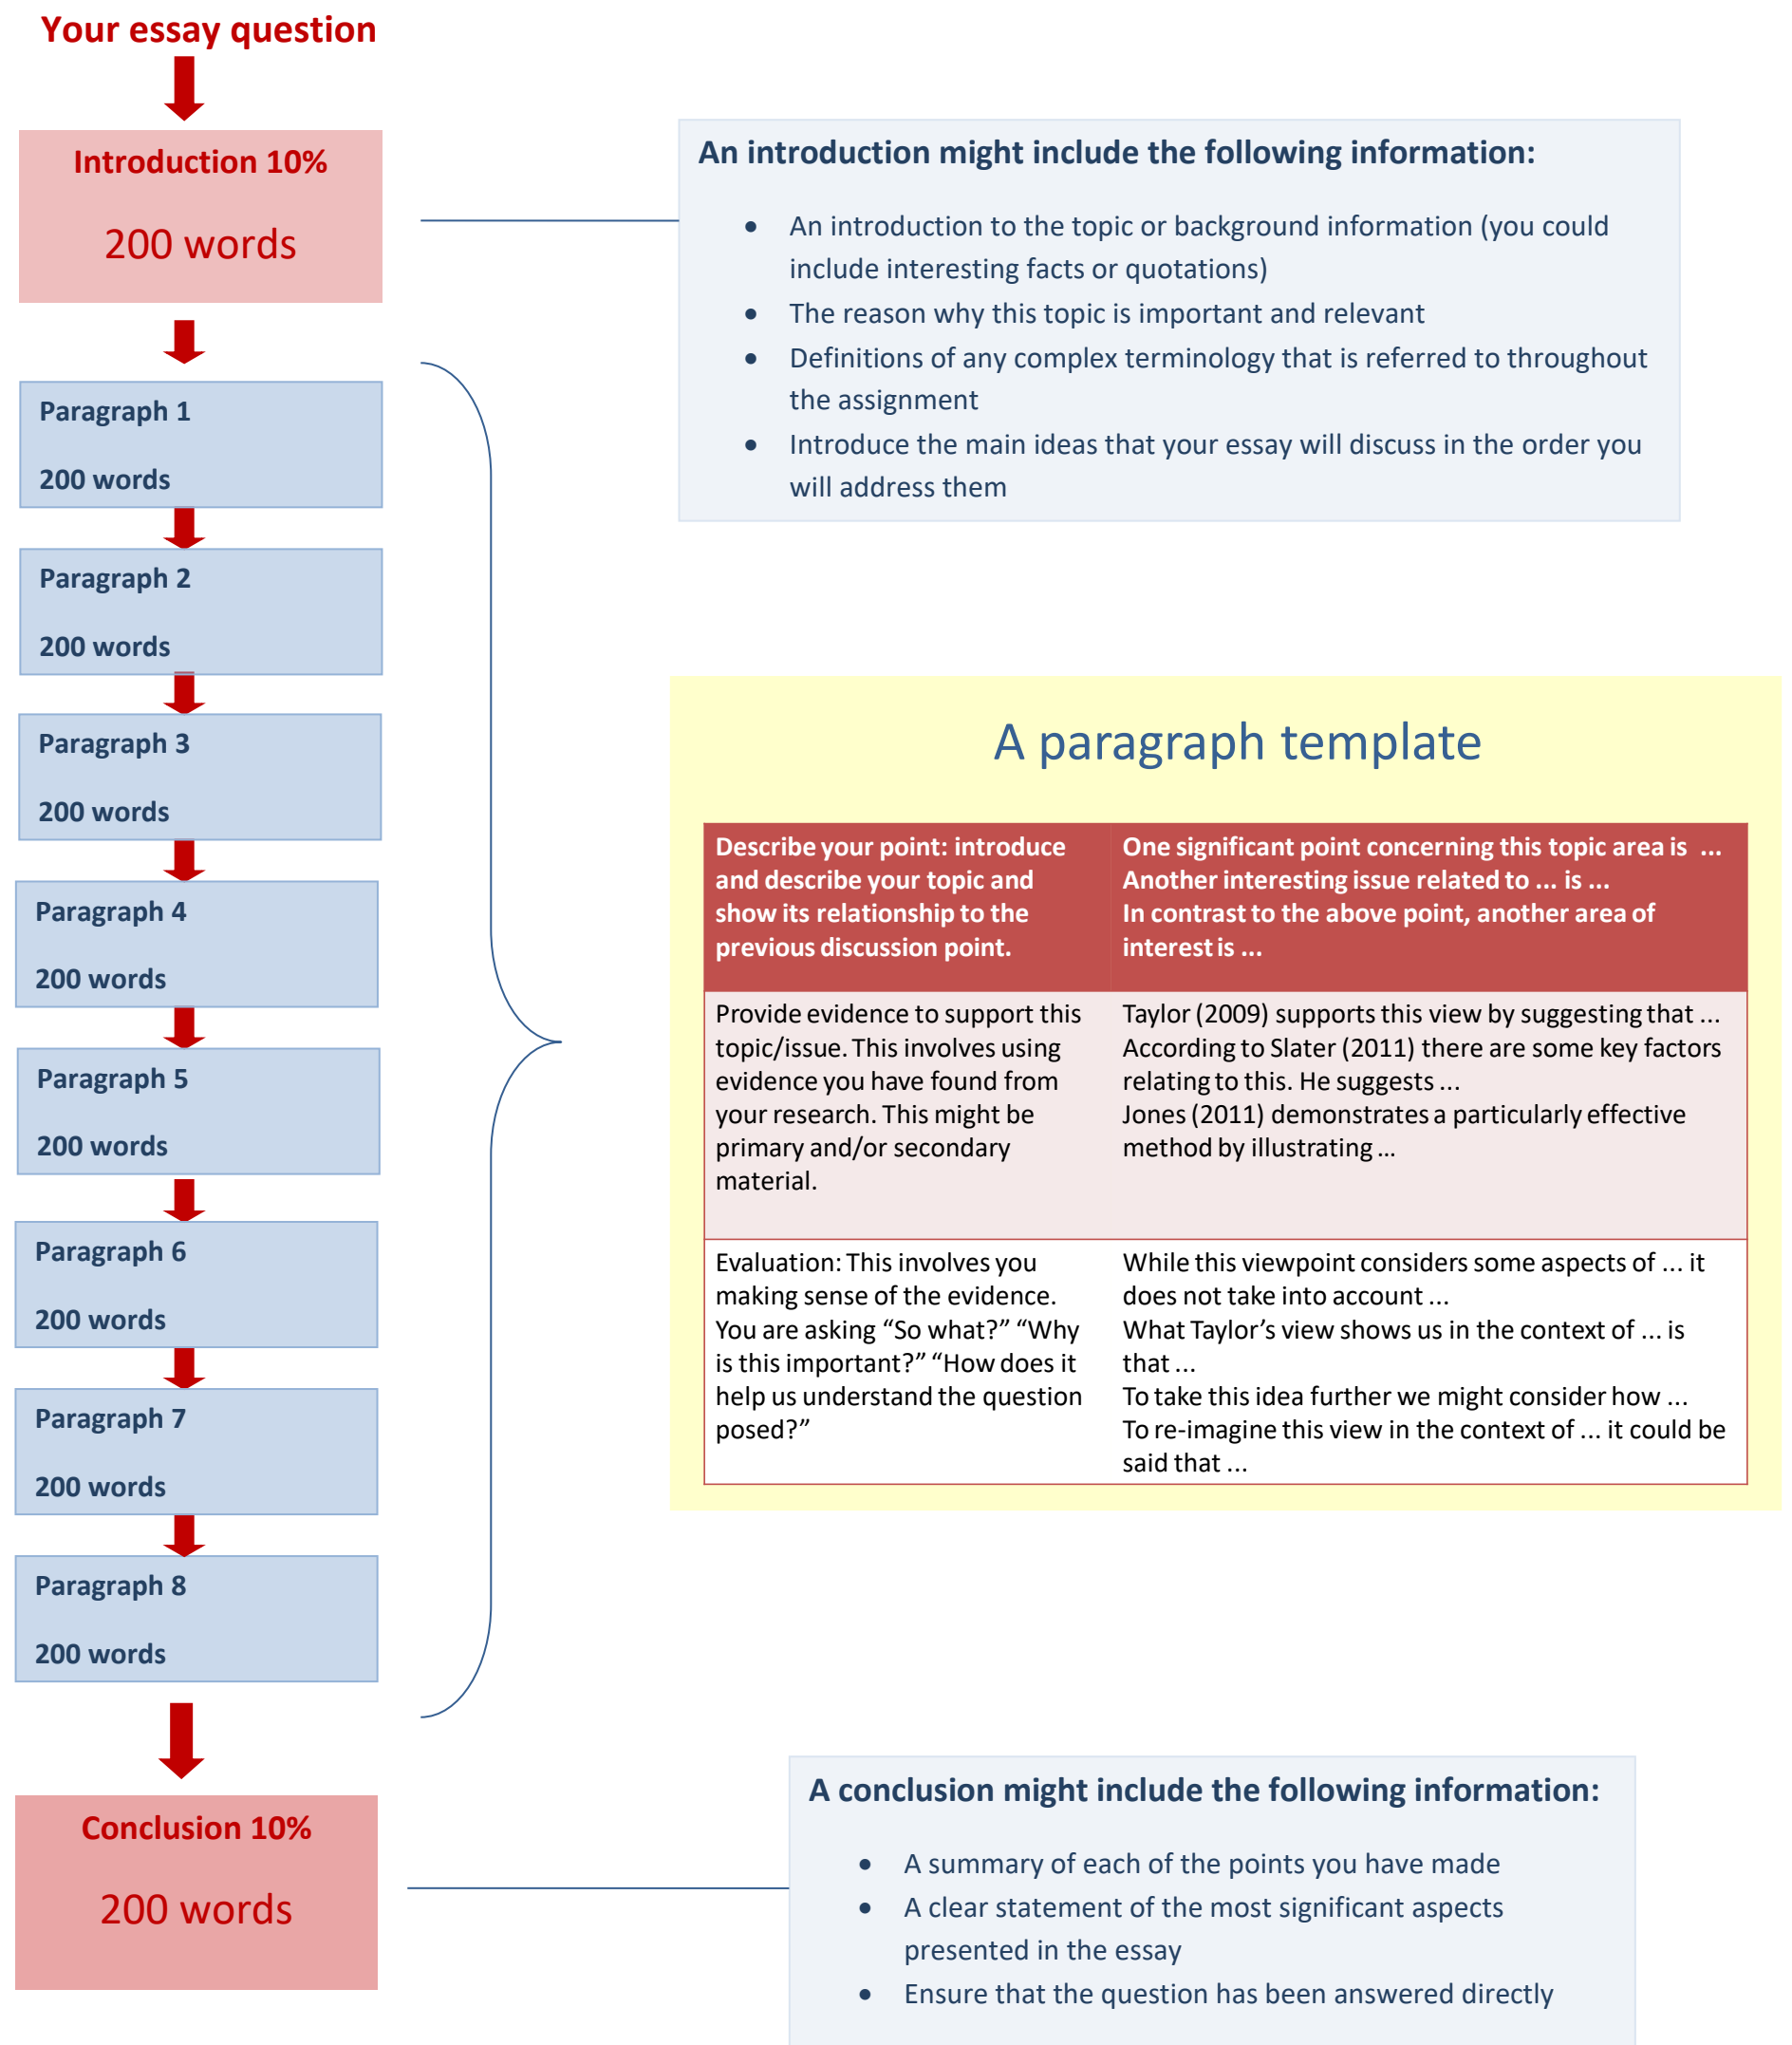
Your essay question

Introduction 10%

200 words

Paragraph 1

200 words

Paragraph 2

200 words

Paragraph 3

200 words

Paragraph 4

200 words

Paragraph 5

200 words

Paragraph 6

200 words

Paragraph 7

200 words

Paragraph 8

200 words

Conclusion 10%

200 words

An introduction might include the following information:

- An introduction to the topic or background information (you could include interesting facts or quotations)
- The reason why this topic is important and relevant
- Definitions of any complex terminology that is referred to throughout the assignment
- Introduce the main ideas that your essay will discuss in the order you will address them

A paragraph template

| Describe your point: introduce and describe your topic and show its relationship to the previous discussion point. | One significant point concerning this topic area is ... Another interesting issue related to ... is ... In contrast to the above point, another area of interest is ... |
|---|---|
| Provide evidence to support this topic/issue. This involves using evidence you have found from your research. This might be primary and/or secondary material. | Taylor (2009) supports this view by suggesting that ... According to Slater (2011) there are some key factors relating to this. He suggests ... Jones (2011) demonstrates a particularly effective method by illustrating ... |
| Evaluation: This involves you making sense of the evidence. You are asking “So what?” “Why is this important?” “How does it help us understand the question posed?” | While this viewpoint considers some aspects of ... it does not take into account ... What Taylor’s view shows us in the context of ... is that ... To take this idea further we might consider how ... To re-imagine this view in the context of ... it could be said that ... |

A conclusion might include the following information:

- A summary of each of the points you have made
- A clear statement of the most significant aspects presented in the essay
- Ensure that the question has been answered directly